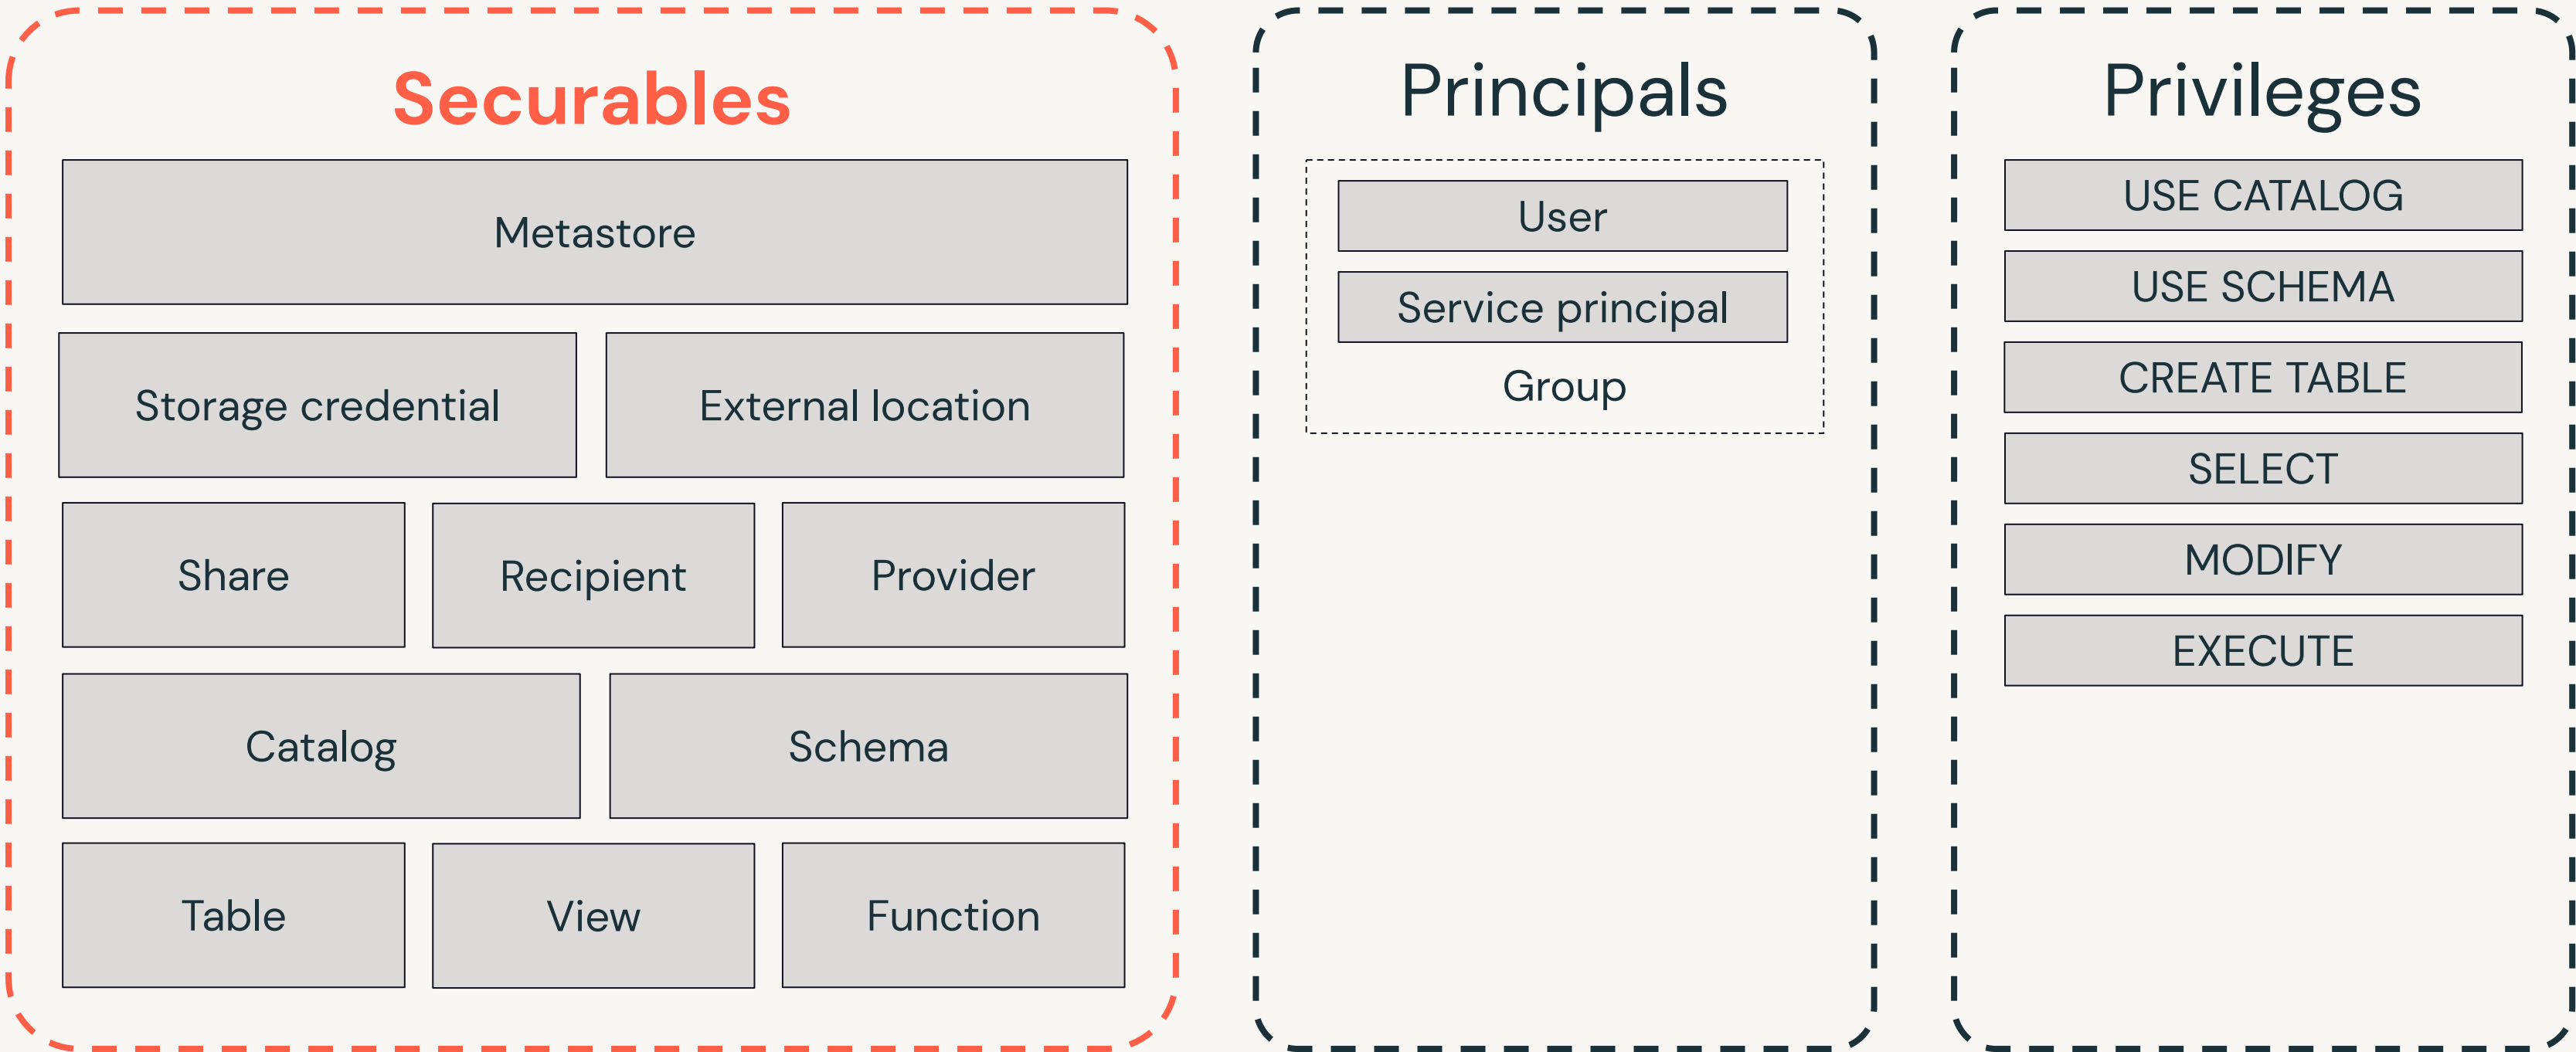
Securables

Metastore

Storage credential

External location

Share

Recipient

Provider

Catalog

Schema

Table

View

Function

Principals

User

Service principal

Group

Privileges

USE CATALOG

USE SCHEMA

CREATE TABLE

SELECT

MODIFY

EXECUTE